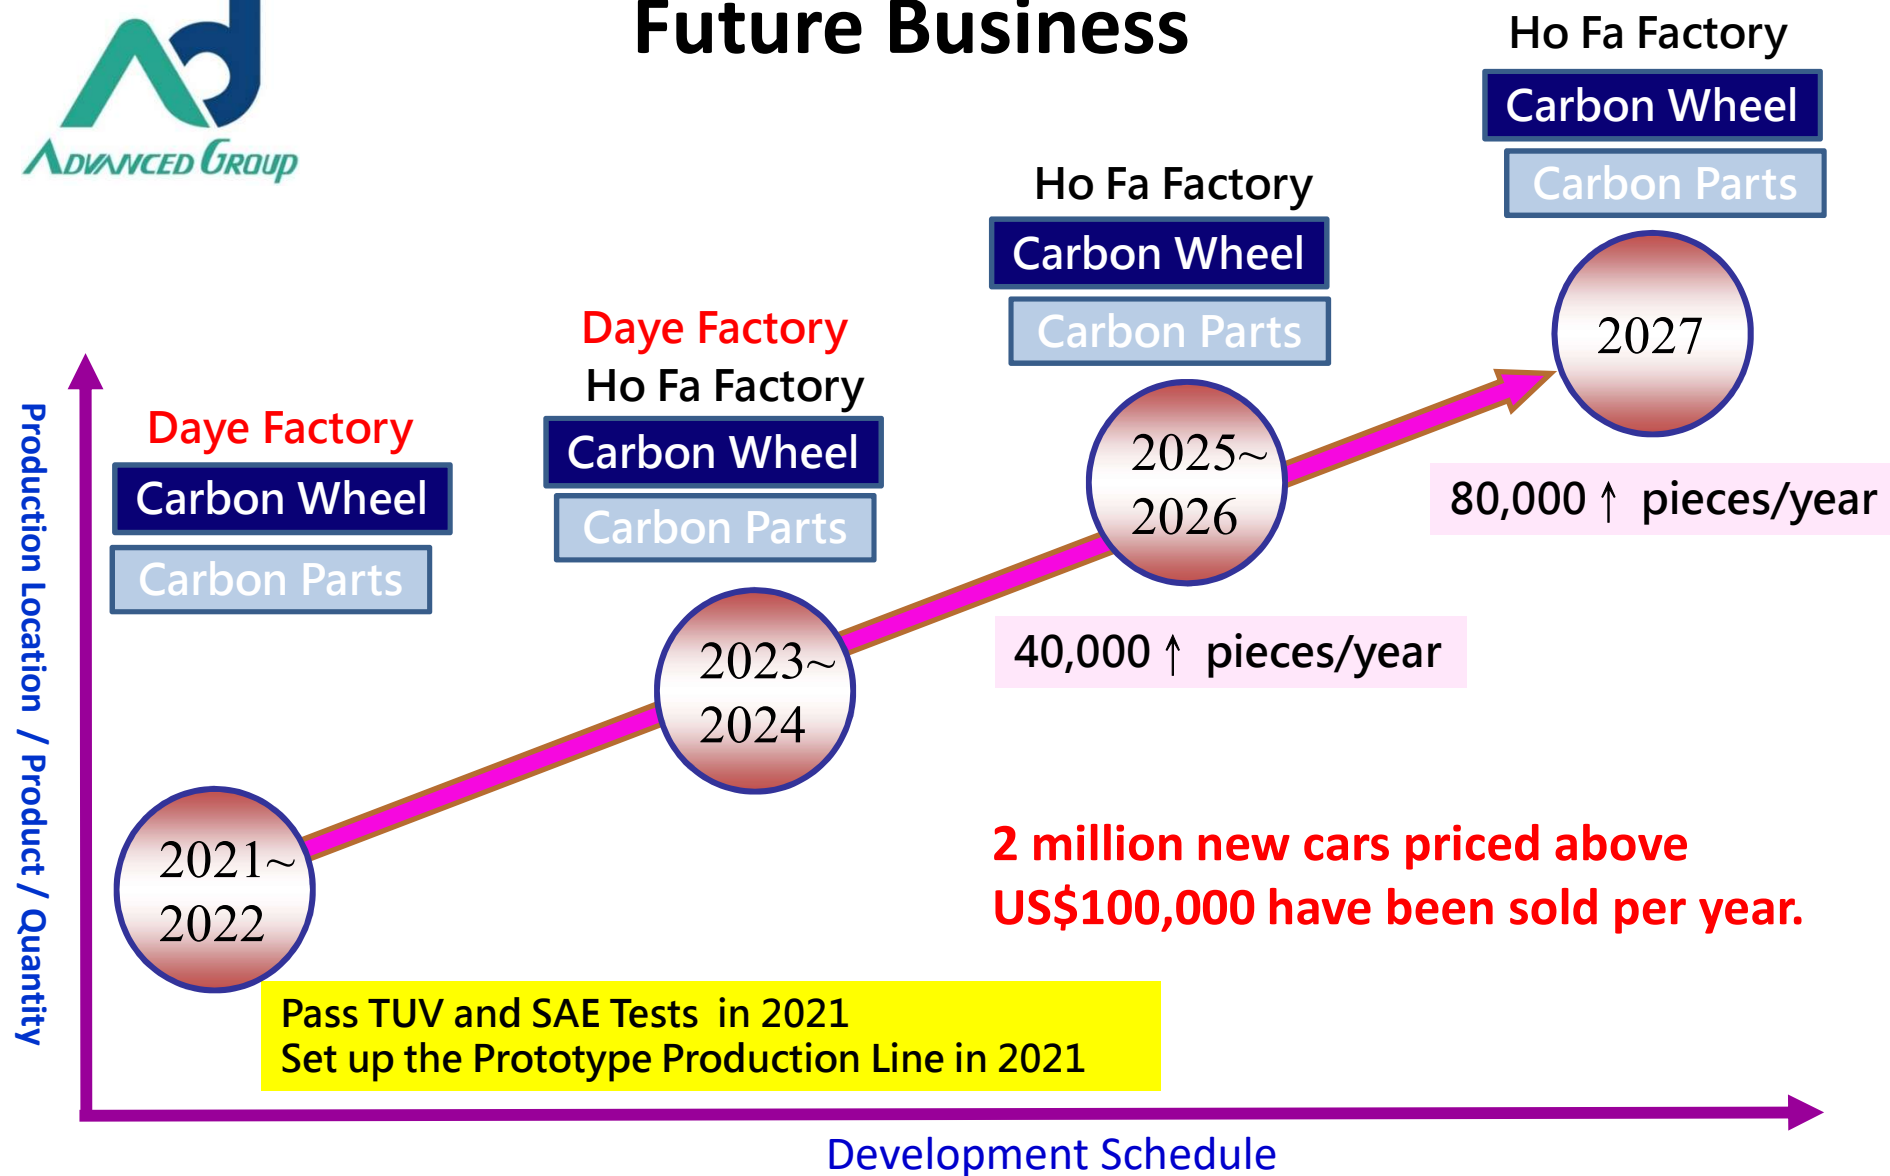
Advanced Group

Future Business

Production Location / Product / Quantity

Daye Factory
Carbon Wheel
Carbon Parts

2021~
2022

Daye Factory
Ho Fa Factory
Carbon Wheel
Carbon Parts

2023~
2024

Ho Fa Factory
Carbon Wheel
Carbon Parts

2025~
2026

40,000 ↑ pieces/year

Ho Fa Factory
Carbon Wheel
Carbon Parts

2027

80,000 ↑ pieces/year

2 million new cars priced above US$100,000 have been sold per year.

Pass TUV and SAE Tests in 2021
Set up the Prototype Production Line in 2021

Development Schedule